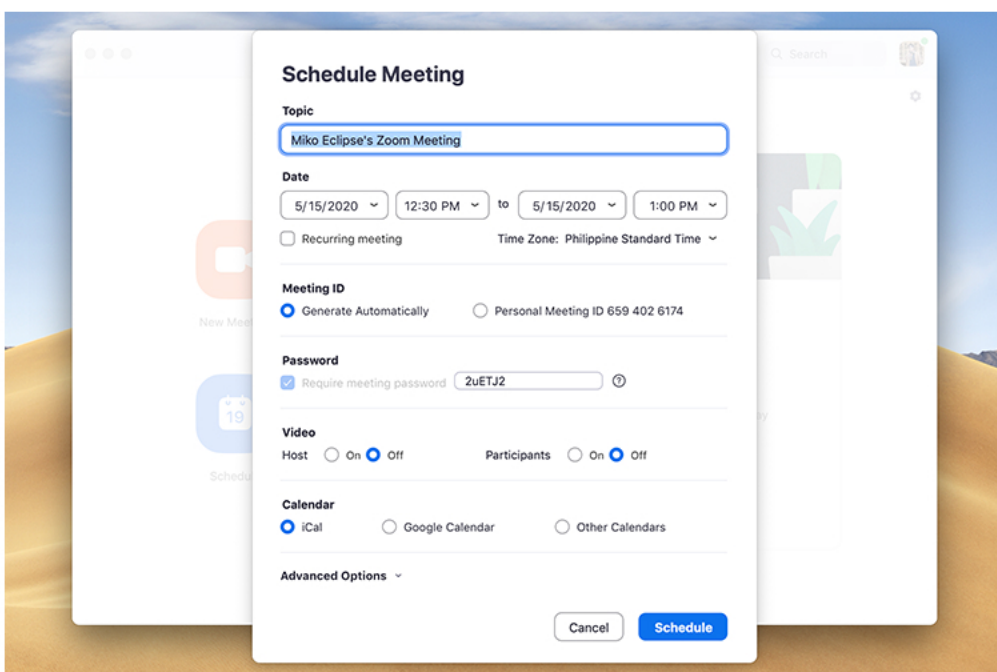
Search

New Meeting

19

Schedule

Schedule Meeting

Topic

Miko Eclipse's Zoom Meeting

Date

5/15/2020 12:30 PM to 5/15/2020 1:00 PM

Recurring meeting

Time Zone: Philippine Standard Time

Meeting ID

Generate Automatically

Personal Meeting ID 659 402 6174

Password

Require meeting password 2uETJ2

?

Video

Host On Off

Participants On Off

Calendar

iCal

Google Calendar

Other Calendars

Advanced Options

Cancel

Schedule